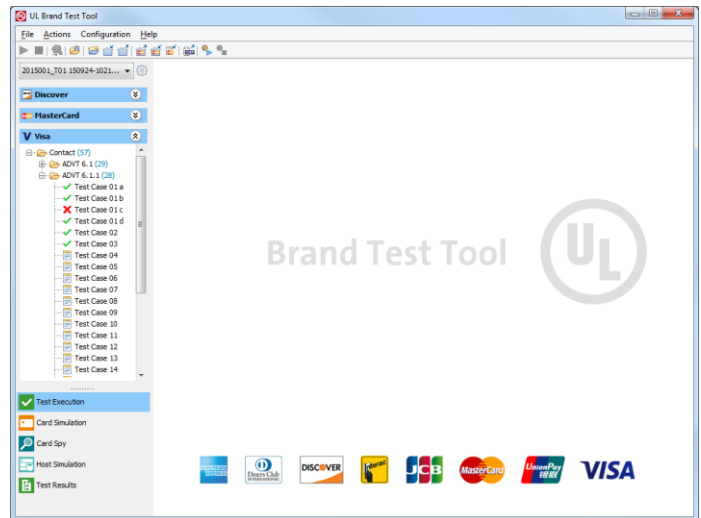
UL Brand Test Tool

File Actions Configuration Help

2015001_T01 150924-1021...

Discover

MasterCard

Visa

Contact (57)
ADVT 6.1 (29)
ADVT 6.1.1 (28)
Test Case 01 a
Test Case 01 b
Test Case 01 c
Test Case 01 d
Test Case 02
Test Case 03
Test Case 04
Test Case 05
Test Case 06
Test Case 07
Test Case 08
Test Case 09
Test Case 10
Test Case 11
Test Case 12
Test Case 13
Test Case 14

Test Execution
Card Simulation
Card Spy
Host Simulation
Test Results

Brand Test Tool

UL

AMERICAN EXPRESS
Diners Club INTERNATIONAL
DISCOVER
Interac
JCB
MasterCard
UnionPay 银联
VISA